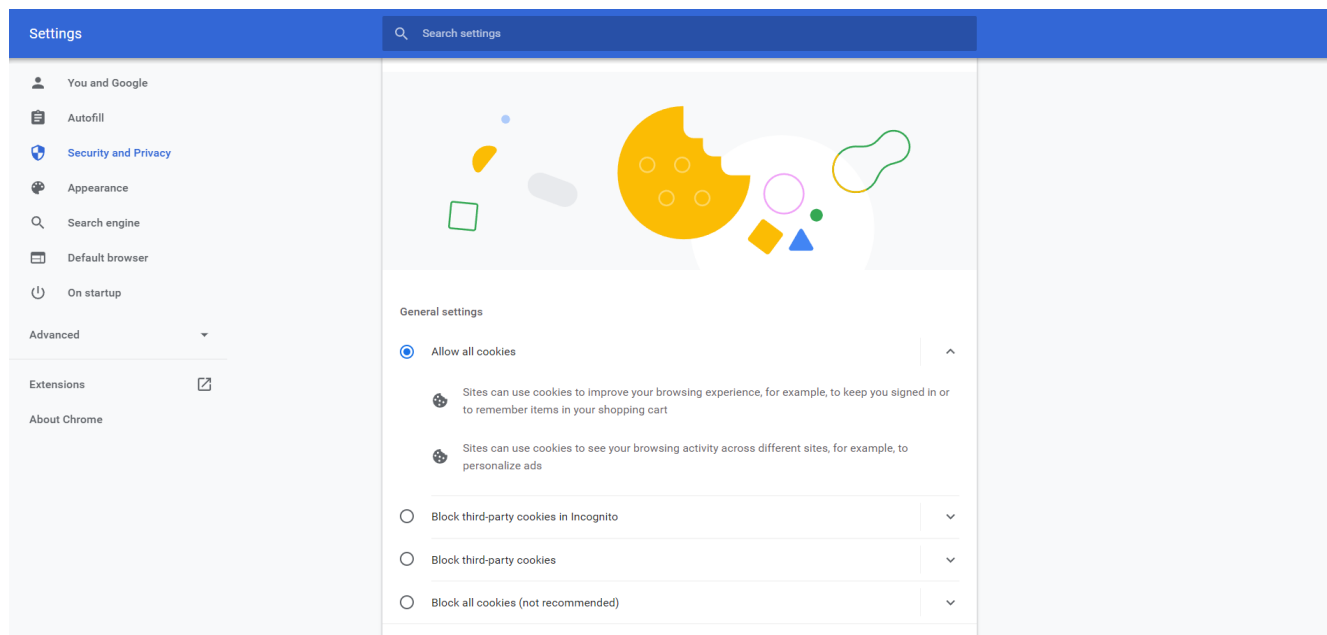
Settings

Search settings

You and Google

Autofill

Security and Privacy

Appearance

Search engine

Default browser

On startup

Advanced

Extensions

About Chrome

General settings

Allow all cookies

Sites can use cookies to improve your browsing experience, for example, to keep you signed in or to remember items in your shopping cart

Sites can use cookies to see your browsing activity across different sites, for example, to personalize ads

Block third-party cookies in Incognito

Block third-party cookies

Block all cookies (not recommended)